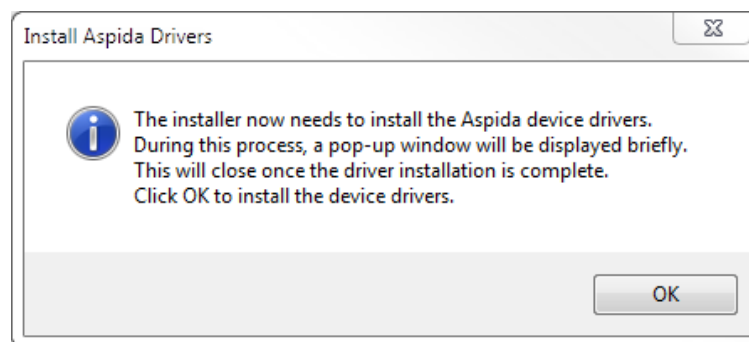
Install Aspida Drivers

The installer now needs to install the Aspida device drivers.
During this process, a pop-up window will be displayed briefly.
This will close once the driver installation is complete.
Click OK to install the device drivers.

OK